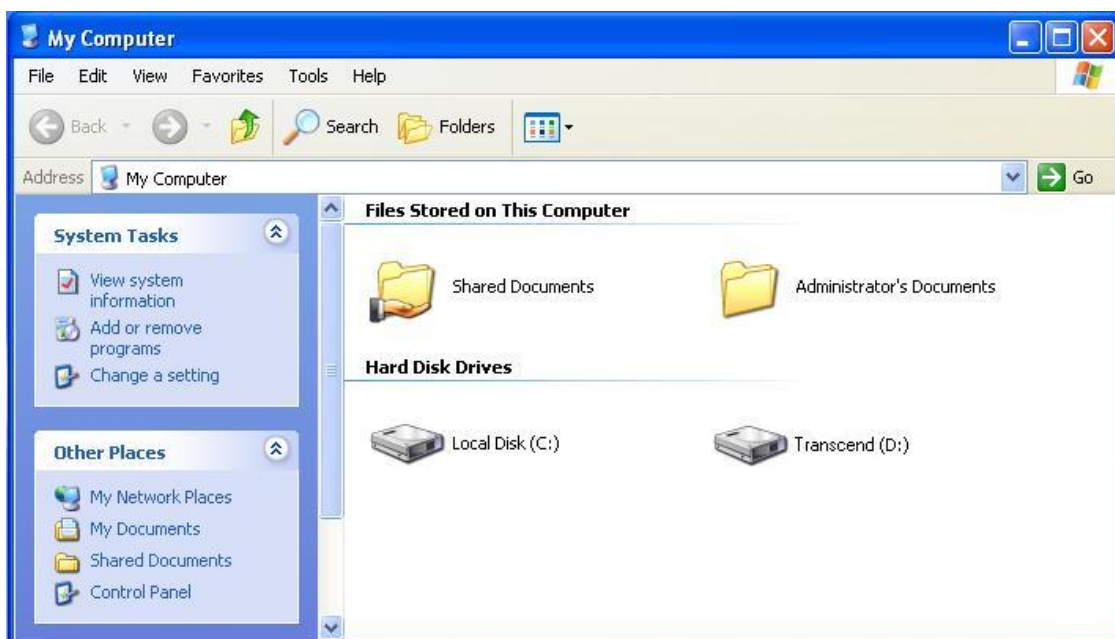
My Computer

File Edit View Favorites Tools Help

Back Search Folders

Address My Computer Go

System Tasks

View system information
Add or remove programs
Change a setting

Other Places

My Network Places
My Documents
Shared Documents
Control Panel

Files Stored on This Computer

Shared Documents
Administrator's Documents

Hard Disk Drives

Local Disk (C:)
Transcend (D:)